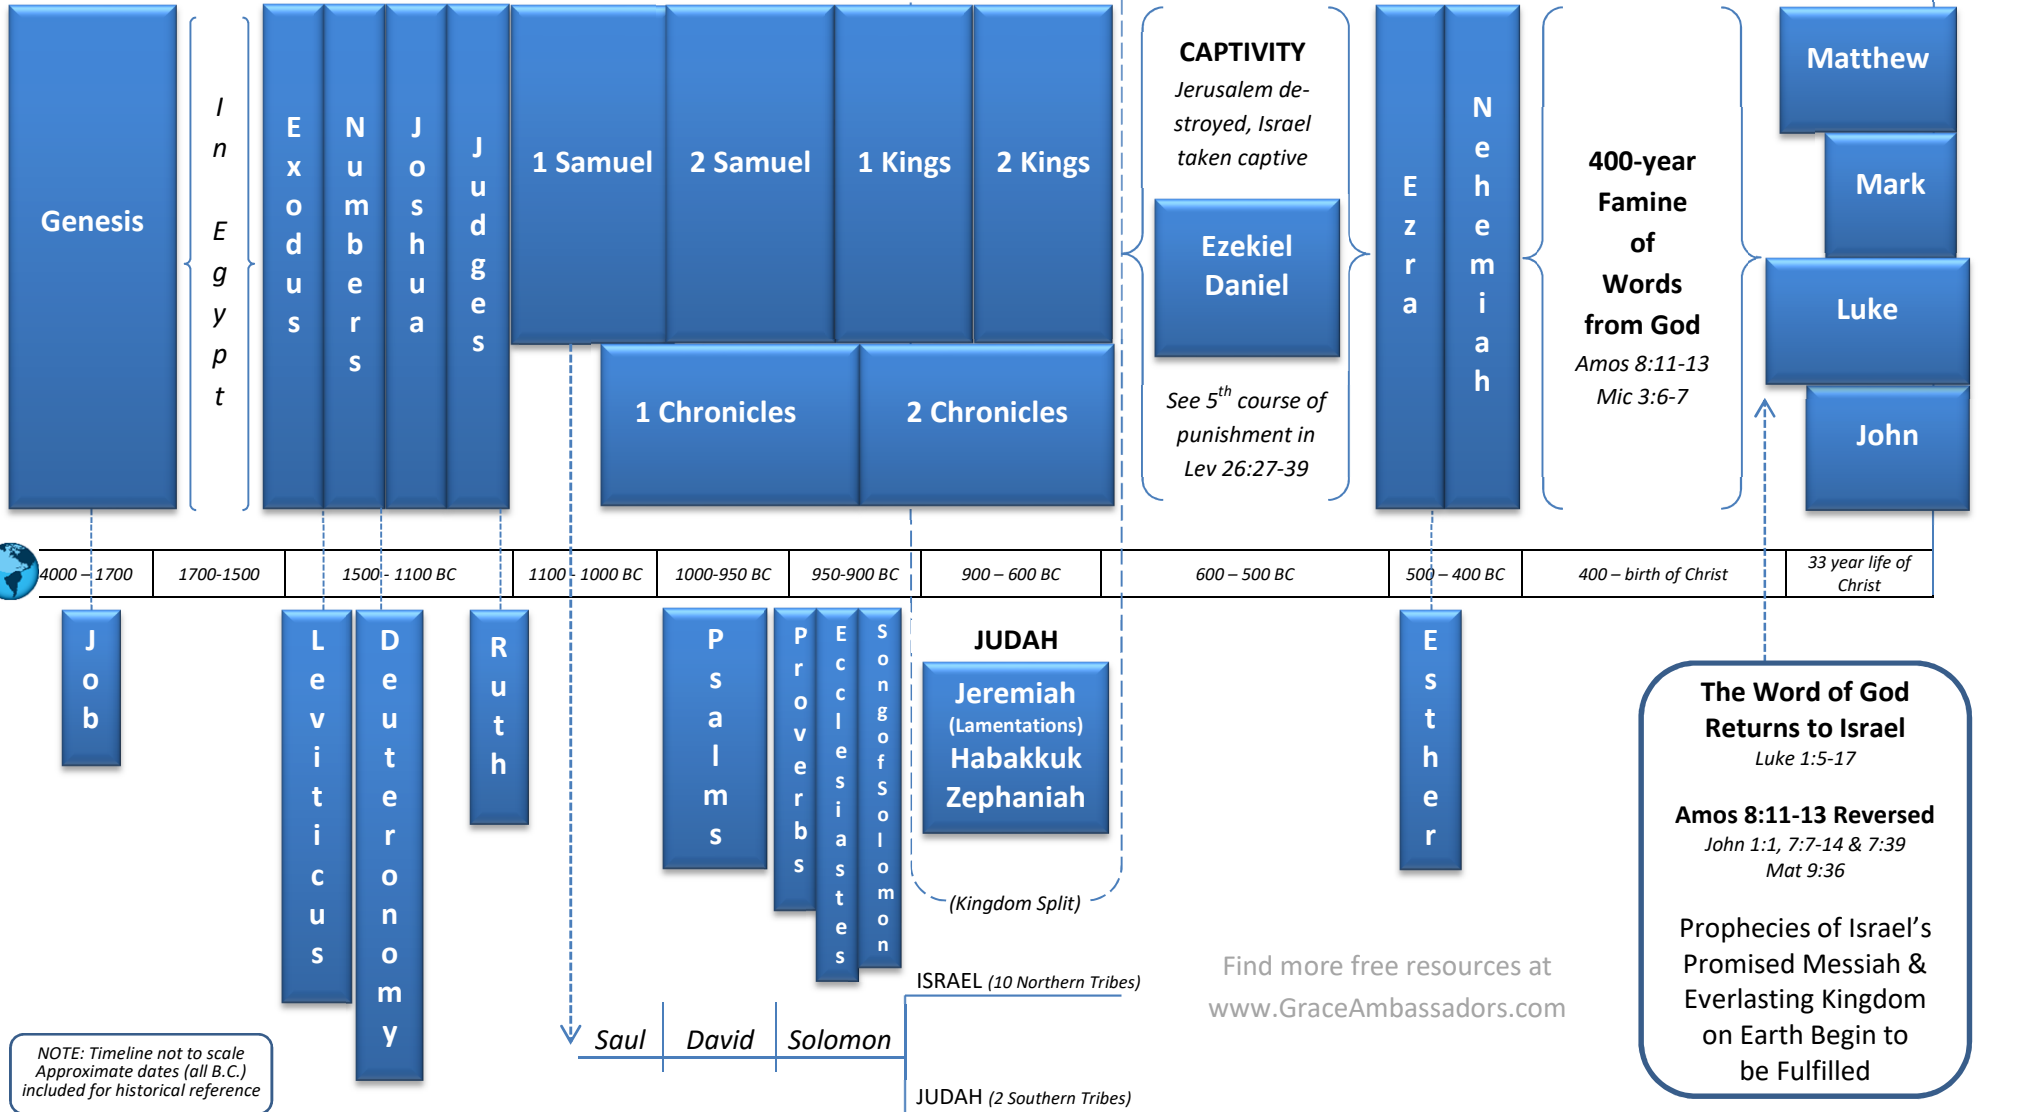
Genesis

In Egypt

Exodus

Numbers

Joshua

Judges

1 Samuel

2 Samuel

1 Kings

2 Kings

1 Chronicles

2 Chronicles

CAPTIVITY

Jerusalem destroyed, Israel taken captive

Ezekiel
Daniel

See $5^{th}$ course of punishment in Lev 26:27-39

Ezra

Nehemiah

400-year Famine of Words from God

Amos 8:11-13
Mic 3:6-7

Matthew

Mark

Luke

John

| 4000 – 1700 | 1700-1500 | 1500 - 1100 BC | 1100 - 1000 BC | 1000-950 BC | 950-900 BC | 900 – 600 BC | 600 – 500 BC | 500 – 400 BC | 400 – birth of Christ | 33 year life of Christ |
|---|---|---|---|---|---|---|---|---|---|---|

Job

Leviticus

Deuteronomy

Ruth

Psalms

Proverbs

Ecclesiastes

Song of Solomon

JUDAH

Jeremiah
(Lamentations)
Habakkuk
Zephaniah

(Kingdom Split)

Esther

The Word of God Returns to Israel
Luke 1:5-17

Amos 8:11-13 Reversed
John 1:1, 7:7-14 & 7:39
Mat 9:36

Prophecies of Israel's Promised Messiah & Everlasting Kingdom on Earth Begin to be Fulfilled

Find more free resources at
www.GraceAmbassadors.com

ISRAEL (10 Northern Tribes)

JUDAH (2 Southern Tribes)

Saul | David | Solomon

NOTE: Timeline not to scale
Approximate dates (all B.C.) included for historical reference